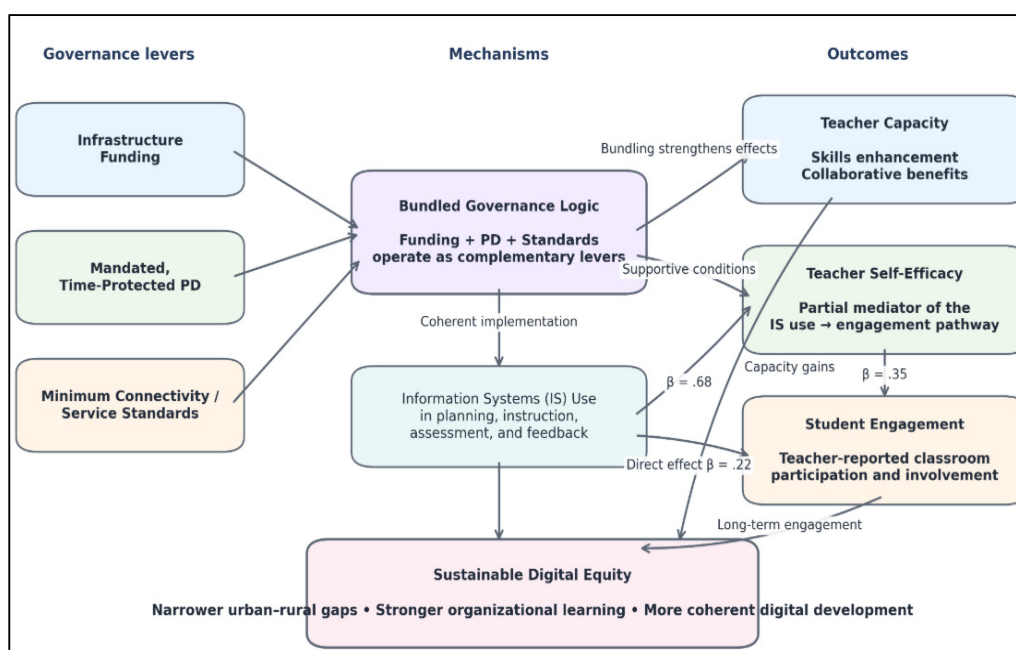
Governance levers

Mechanisms

Outcomes

Infrastructure Funding

Mandated, Time-Protected PD

Minimum Connectivity / Service Standards

Bundled Governance Logic

Funding + PD + Standards operate as complementary levers

Bundling strengthens effects

Teacher Capacity

Skills enhancement Collaborative benefits

Supportive conditions

Teacher Self-Efficacy

Partial mediator of the IS use → engagement pathway

Coherent implementation

Information Systems (IS) Use in planning, instruction, assessment, and feedback

β = .68

Capacity gains

β = .35

Student Engagement

Teacher-reported classroom participation and involvement

Direct effect β = .22

Long-term engagement

Sustainable Digital Equity

Narrower urban-rural gaps • Stronger organizational learning • More coherent digital development